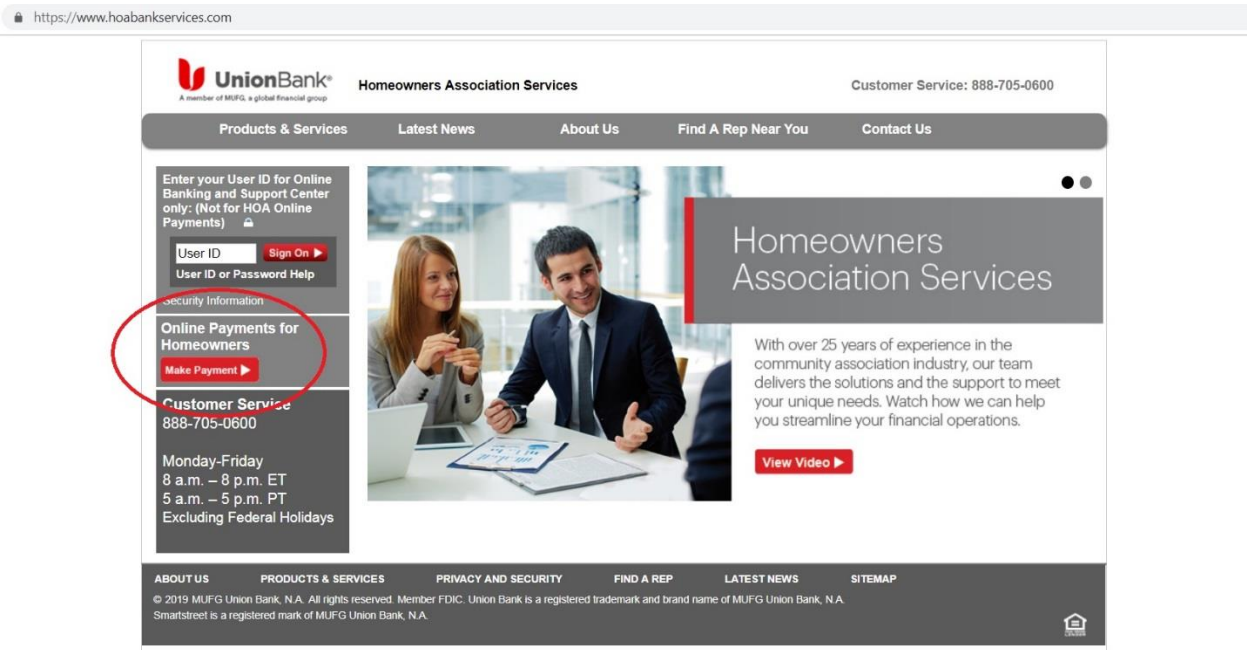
https://www.hoabankservices.com

UnionBank®
A member of MUFG, a global financial group

Homeowners Association Services

Customer Service: 888-705-0600

Products & Services | Latest News | About Us | Find A Rep Near You | Contact Us

Enter your User ID for Online Banking and Support Center only: (Not for HOA Online Payments)

User ID
Sign On ▶
User ID or Password Help

Security Information

Online Payments for Homeowners
Make Payment ▶

Customer Service
888-705-0600

Monday-Friday
8 a.m. – 8 p.m. ET
5 a.m. – 5 p.m. PT
Excluding Federal Holidays

Homeowners Association Services

With over 25 years of experience in the community association industry, our team delivers the solutions and the support to meet your unique needs. Watch how we can help you streamline your financial operations.

View Video ▶

ABOUT US | PRODUCTS & SERVICES | PRIVACY AND SECURITY | FIND A REP | LATEST NEWS | SITEMAP

© 2019 MUFG Union Bank, N.A. All rights reserved. Member FDIC. Union Bank is a registered trademark and brand name of MUFG Union Bank, N.A.
Smartstreet is a registered mark of MUFG Union Bank, N.A.